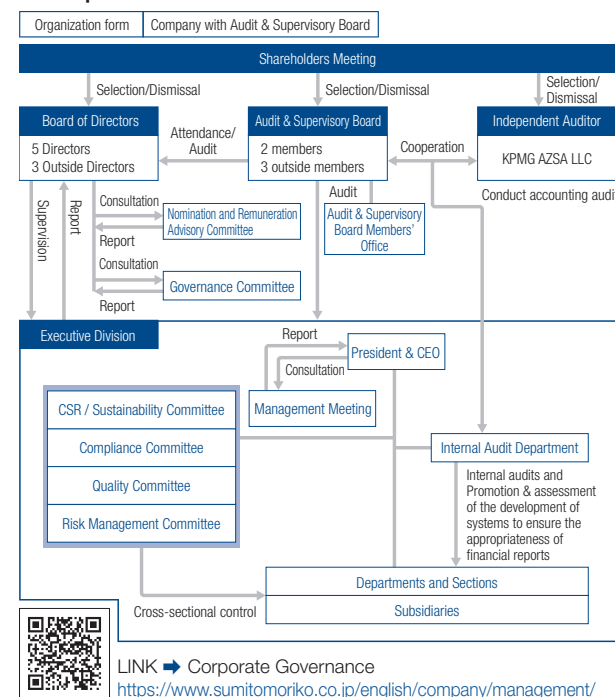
| Organization form | Company with Audit & Supervisory Board |
|---|---|

Shareholders Meeting

Selection/Dismissal

Selection/Dismissal

Selection/ Dismissal

Board of Directors

5 Directors
3 Outside Directors

Attendance/ Audit

Audit & Supervisory Board

2 members
3 outside members

Cooperation

Independent Auditor

KPMG AZSA LLC

Conduct accounting audi

Audit

Audit & Supervisory Board Members' Office

Supervision

Report

Consultation

Nomination and Remuneration Advisory Committee

Report

Consultation

Governance Committee

Report

Executive Division

Report

President & CEO

Consultation

Management Meeting

CSR / Sustainability Committee

Compliance Committee

Quality Committee

Risk Management Committee

Internal Audit Department

Internal audits and Promotion & assessment of the development of systems to ensure the appropriateness of financial reports

Departments and Sections

Subsidiaries

Cross-sectional control

LINK ➡ Corporate Governance
https://www.sumitomoriko.co.jp/english/company/management/